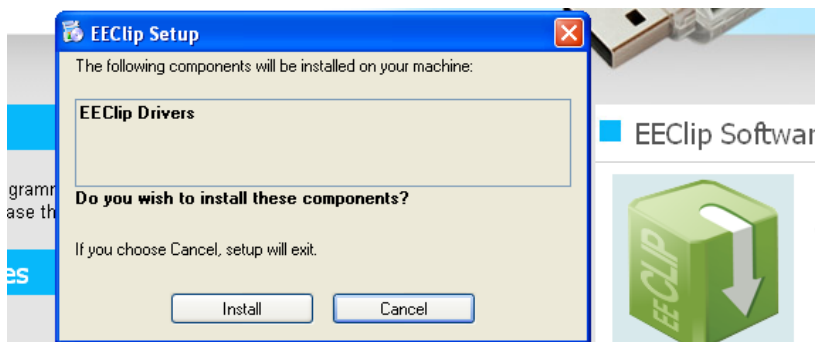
EEClip Setup

The following components will be installed on your machine:

EEClip Drivers

Do you wish to install these components?

If you choose Cancel, setup will exit.

Install

Cancel

EEClip Softwar

gramm
ase th

es

EECLIP